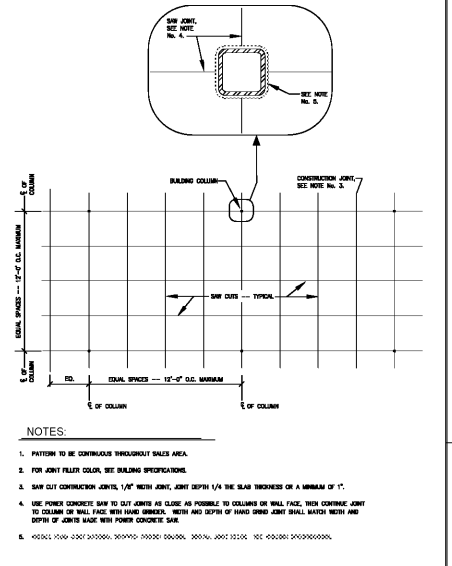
SAW JOINT, SEE NOTE No. 4.

SEE NOTE No. 5.

BUILDING COLUMN

CONSTRUCTION JOINT, SEE NOTE No. 3.

℄ OF COLUMN

EQUAL SPACES — 12'-0" O.C. MAXIMUM

SAW CUTS — TYPICAL

℄ OF COLUMN

EQ.

EQUAL SPACES — 12'-0" O.C. MAXIMUM

℄ OF COLUMN

℄ OF COLUMN

NOTES:

1. PATTERN TO BE CONTINUOUS THROUGHOUT SALES AREA.

2. FOR JOINT FILLER COLOR, SEE BUILDING SPECIFICATIONS.

3. SAW CUT CONTRUCTION JOINTS, 1/8" WIDTH JOINT, JOINT DEPTH 1/4 THE SLAB THICKNESS OR A MINIMUM OF 1".

4. USE POWER CONCRETE SAW TO CUT JOINTS AS CLOSE AS POSSIBLE TO COLUMNS OR WALL FACE, THEN CONTINUE JOINT TO COLUMN OR WALL FACE WITH HAND GRINDER. WIDTH AND DEPTH OF HAND GRIND JOINT SHALL MATCH WIDTH AND DEPTH OF JOINTS MADE WITH POWER CONCRETE SAW.

5. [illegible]